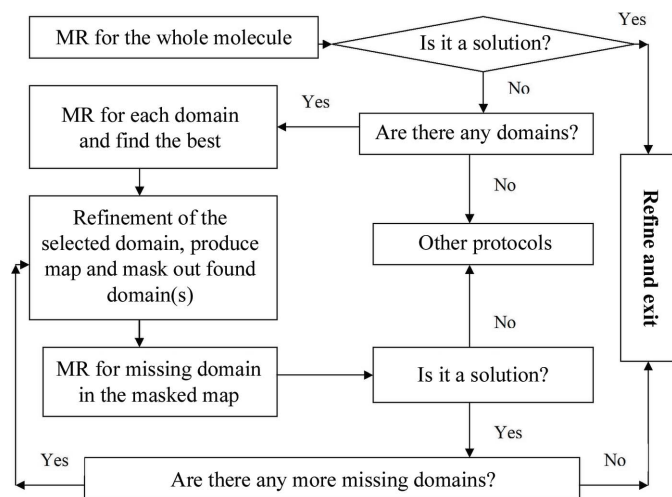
MR for the whole molecule

Is it a solution?

Yes

No

MR for each domain and find the best

Yes

Are there any domains?

No

Refinement of the selected domain, produce map and mask out found domain(s)

Other protocols

Refine and exit

No

MR for missing domain in the masked map

Is it a solution?

Yes

Yes

Are there any more missing domains?

No